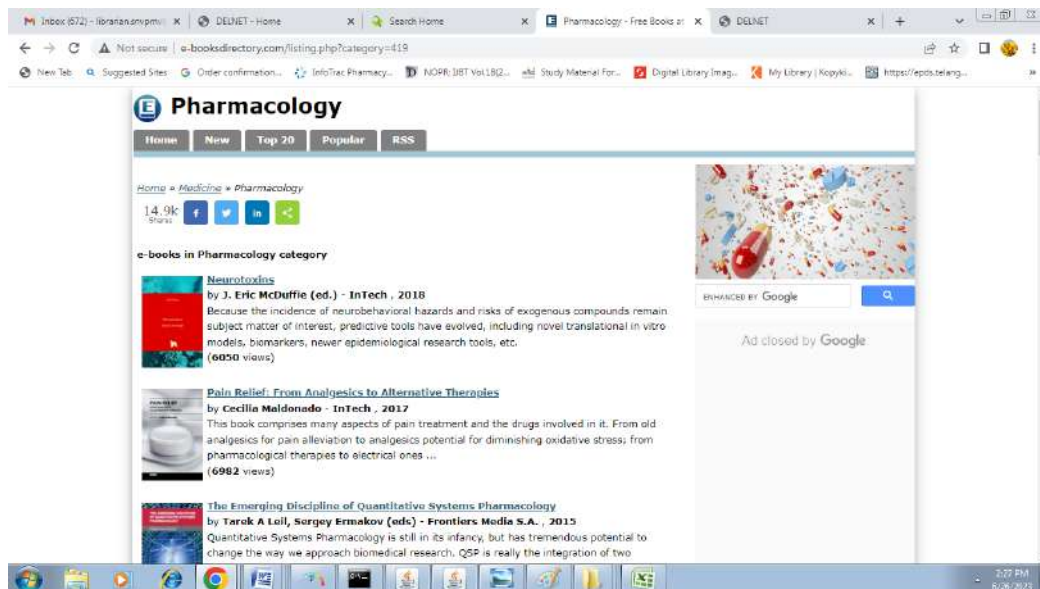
M Inbox (672) - librarian.snvpmv | DELNET - Home | Search Home | Pharmacology - Free Books at | DELNET

Not secure | e-booksdirectory.com/listing.php?category=419

New Tab | Suggested Sites | Order confirmation... | InfoTrac Pharmacy... | NOPR: IJBT Vol.18(2... | Study Material For... | Digital Library Imag... | My Library | Kopyki... | https://epds.telang...

Pharmacology

Home | New | Top 20 | Popular | RSS

Home » Medicine » Pharmacology

14.9k Shares

e-books in Pharmacology category

Neurotoxins
by J. Eric McDuffie (ed.) - InTech , 2018
Because the incidence of neurobehavioral hazards and risks of exogenous compounds remain subject matter of interest, predictive tools have evolved, including novel translational in vitro models, biomarkers, newer epidemiological research tools, etc.
(6050 views)

Pain Relief: From Analgesics to Alternative Therapies
by Cecilia Maldonado - InTech , 2017
This book comprises many aspects of pain treatment and the drugs involved in it. From old analgesics for pain alleviation to analgesics potential for diminishing oxidative stress; from pharmacological therapies to electrical ones ...
(6982 views)

The Emerging Discipline of Quantitative Systems Pharmacology
by Tarek A Leil, Sergey Ermakov (eds) - Frontiers Media S.A. , 2015
Quantitative Systems Pharmacology is still in its infancy, but has tremendous potential to change the way we approach biomedical research. QSP is really the integration of two

ENHANCED BY Google

Ad closed by Google

2:27 PM
6/26/2023